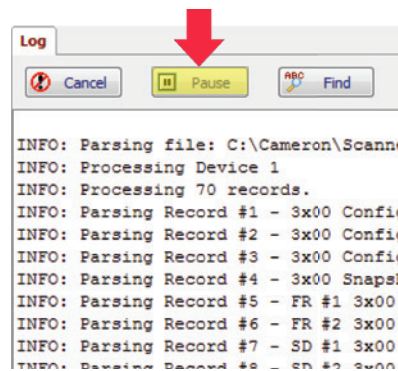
Log

Cancel

Pause

ABC

Find

INFO: Parsing file: C:\Cameron\Scann
INFO: Processing Device 1
INFO: Processing 70 records.
INFO: Parsing Record #1 - 3x00 Confi
INFO: Parsing Record #2 - 3x00 Confi
INFO: Parsing Record #3 - 3x00 Confi
INFO: Parsing Record #4 - 3x00 Snaps
INFO: Parsing Record #5 - FR #1 3x00
INFO: Parsing Record #6 - FR #2 3x00
INFO: Parsing Record #7 - SD #1 3x00
INFO: Parsing Record #8 - SD #2 3x00